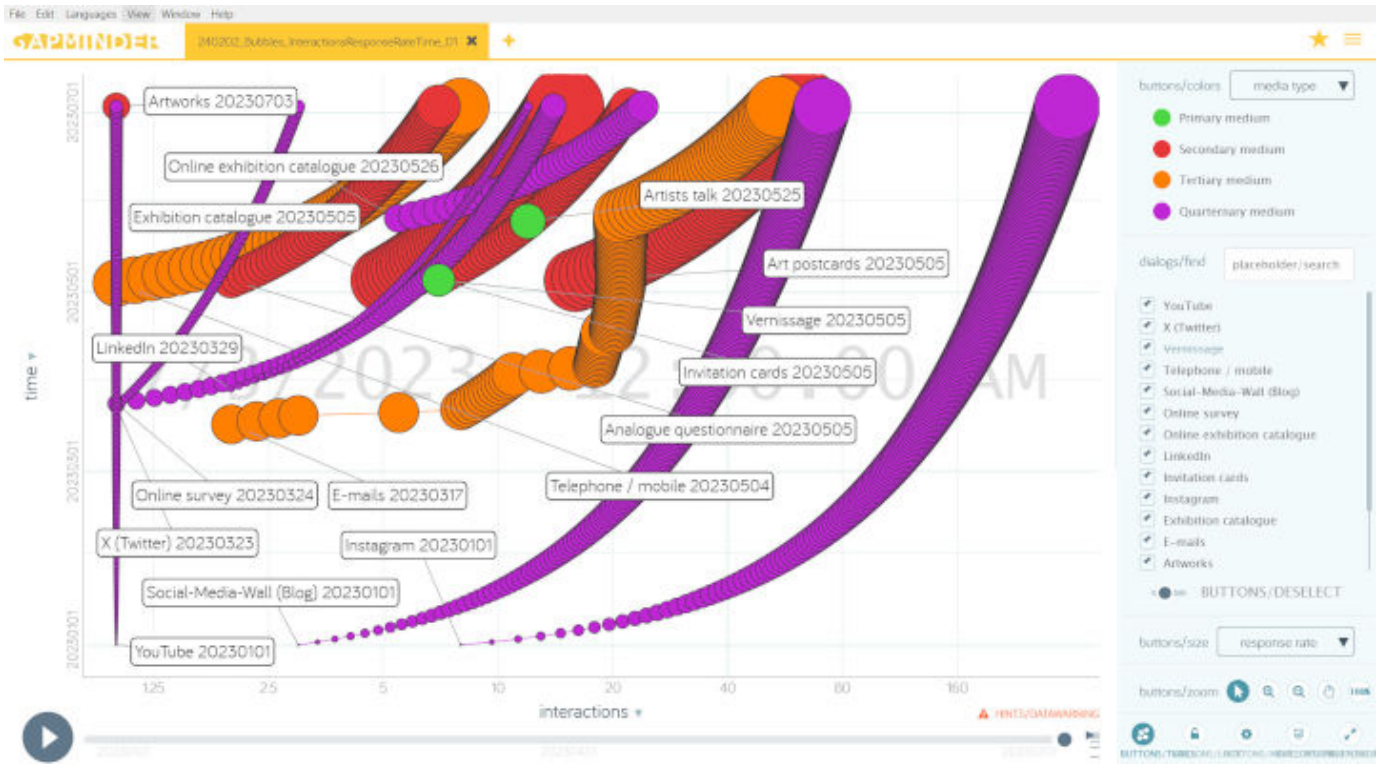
File Edit Languages View Window Help

GAPMINDER 240202_Bubbles_InteractionsResponseRateTime_01 ✖ +

Artworks 20230703
Online exhibition catalogue 20230526
Exhibition catalogue 20230505
Artists talk 20230525
Art postcards 20230505
Vernissage 20230505
LinkedIn 20230329
Invitation cards 20230505
Analogue questionnaire 20230505
Telephone / mobile 20230504
Online survey 20230324
E-mails 20230317
X (Twitter) 20230323
Instagram 20230101
Social-Media-Wall (Blog) 20230101
YouTube 20230101

7/3/2023 12:00:00 AM

20230701
20230501
20230301
20230101
time

1.25 2.5 5 10 20 40 80 160
interactions

HINTS/DATAWARNING

buttons/colors media type
Primary medium
Secondary medium
Tertiary medium
Quarternary medium

dialogs/find placeholder/search
YouTube
X (Twitter)
Vernissage
Telephone / mobile
Social-Media-Wall (Blog)
Online survey
Online exhibition catalogue
LinkedIn
Invitation cards
Instagram
Exhibition catalogue
E-mails
Artworks
BUTTONS/DESELECT

buttons/size response rate
buttons/zoom 100%

BUTTONS/TIMES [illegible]